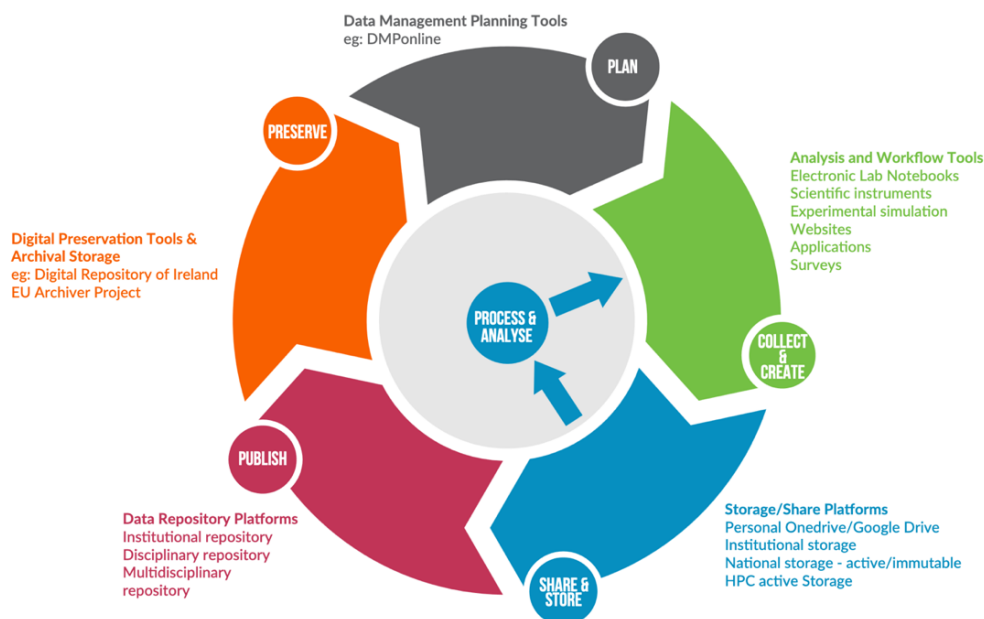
Data Management Planning Tools
eg: DMPonline

PLAN

Analysis and Workflow Tools
Electronic Lab Notebooks
Scientific instruments
Experimental simulation
Websites
Applications
Surveys

COLLECT & CREATE

PROCESS & ANALYSE

Storage/Share Platforms
Personal Onedrive/Google Drive
Institutional storage
National storage - active/immutable
HPC active Storage

SHARE & STORE

PUBLISH

Data Repository Platforms
Institutional repository
Disciplinary repository
Multidisciplinary repository

PRESERVE

Digital Preservation Tools & Archival Storage
eg: Digital Repository of Ireland
EU Archiver Project